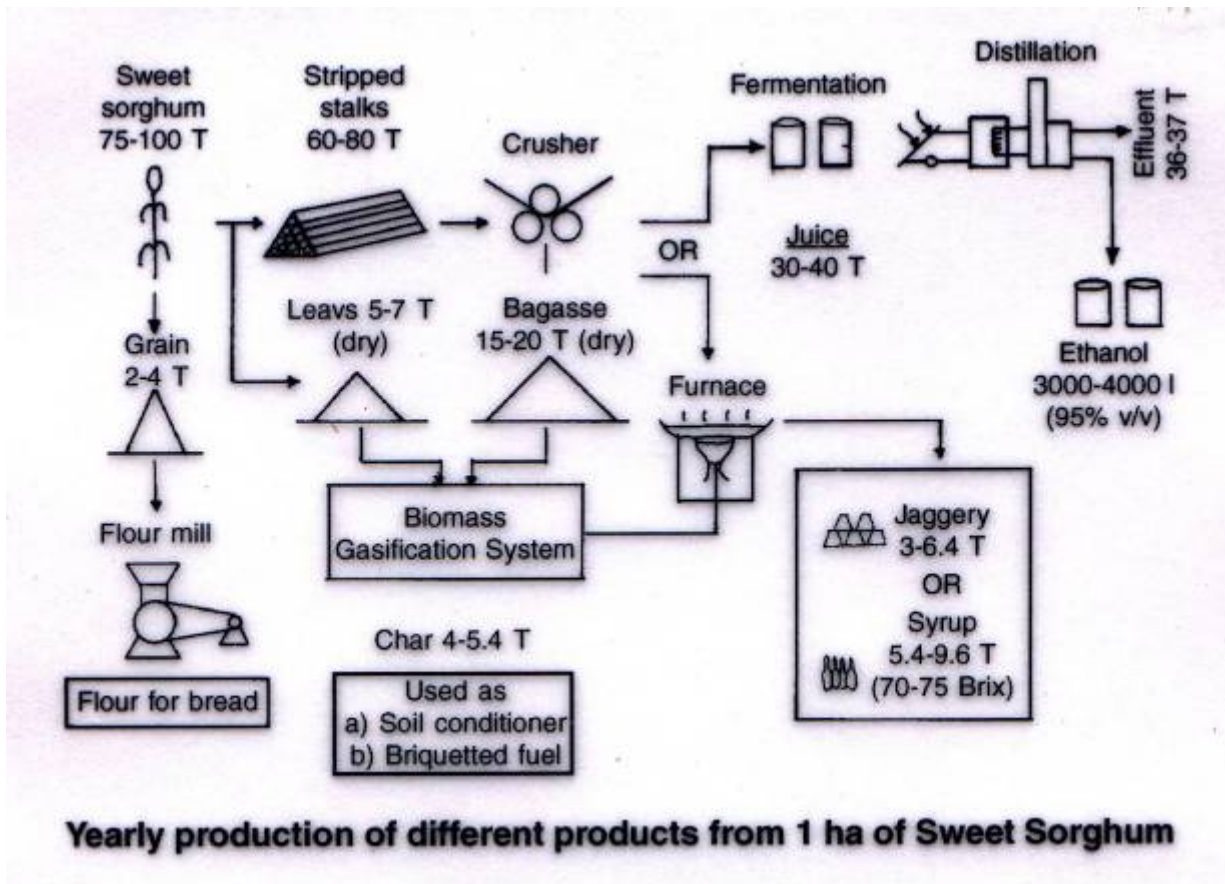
Sweet sorghum 75-100 T

Stripped stalks 60-80 T

Crusher

Fermentation

Distillation

Effluent 36-37 T

OR

Juice 30-40 T

Leavs 5-7 T (dry)

Bagasse 15-20 T (dry)

Grain 2-4 T

Furnace

Ethanol 3000-4000 l (95% v/v)

Flour mill

Biomass Gasification System

Jaggery 3-6.4 T
OR
Syrup 5.4-9.6 T (70-75 Brix)

Char 4-5.4 T

Flour for bread

Used as
a) Soil conditioner
b) Briquetted fuel

Yearly production of different products from 1 ha of Sweet Sorghum